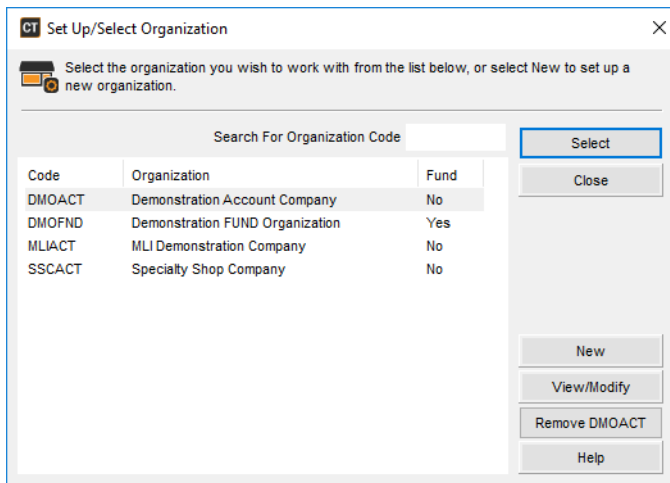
CT Set Up/Select Organization

Select the organization you wish to work with from the list below, or select New to set up a new organization.

Search For Organization Code

| Code | Organization | Fund |
|---|---|---|
| DMOACT | Demonstration Account Company | No |
| DMOFND | Demonstration FUND Organization | Yes |
| MLIACT | MLI Demonstration Company | No |
| SSCACT | Specialty Shop Company | No |

Select
Close
New
View/Modify
Remove DMOACT
Help